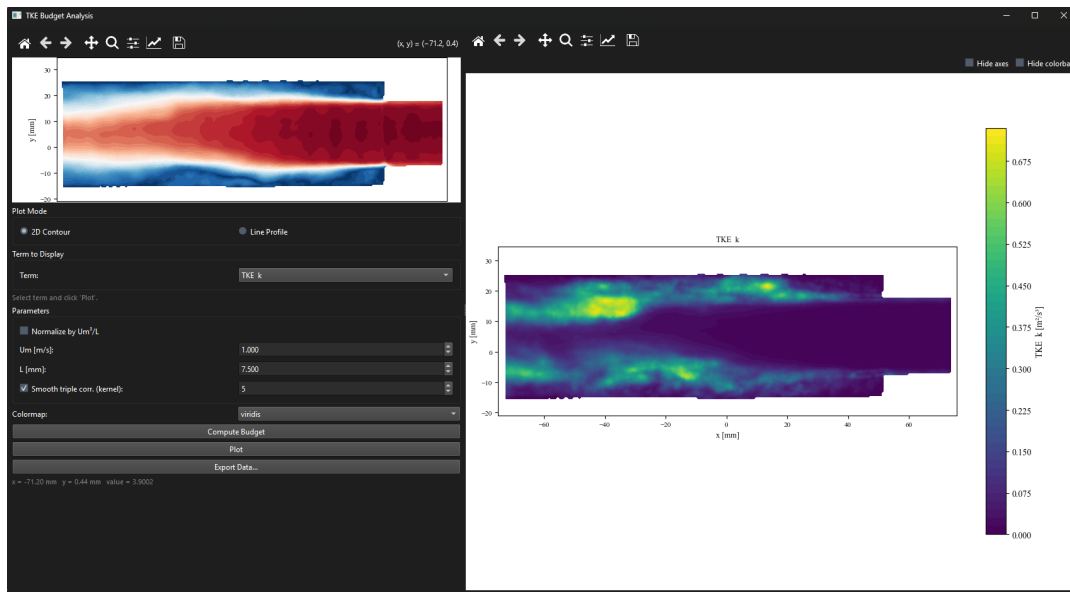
TKE Budget Analysis

(x, y) = (−71.2, 0.4)

30
20
10
0
−10
−20
y [mm]

Plot Mode
2D Contour
Line Profile

Term to Display
Term:
TKE k
Select term and click 'Plot'.

Parameters
Normalize by Um³/L
Um [m/s]:
1.000
L [mm]:
7.500
Smooth triple corr. (kernel):
5
Colormap:
viridis
Compute Budget
Plot
Export Data...
x = -71.20 mm y = 0.44 mm value = 3.9002

Hide axes
Hide colorba

TKE k
30
20
10
0
−10
−20
y [mm]
−60
−40
−20
0
20
40
60
x [mm]

0.675
0.600
0.525
0.450
0.375
0.300
0.225
0.150
0.075
0.000
TKE k [$m^2/s^2$]